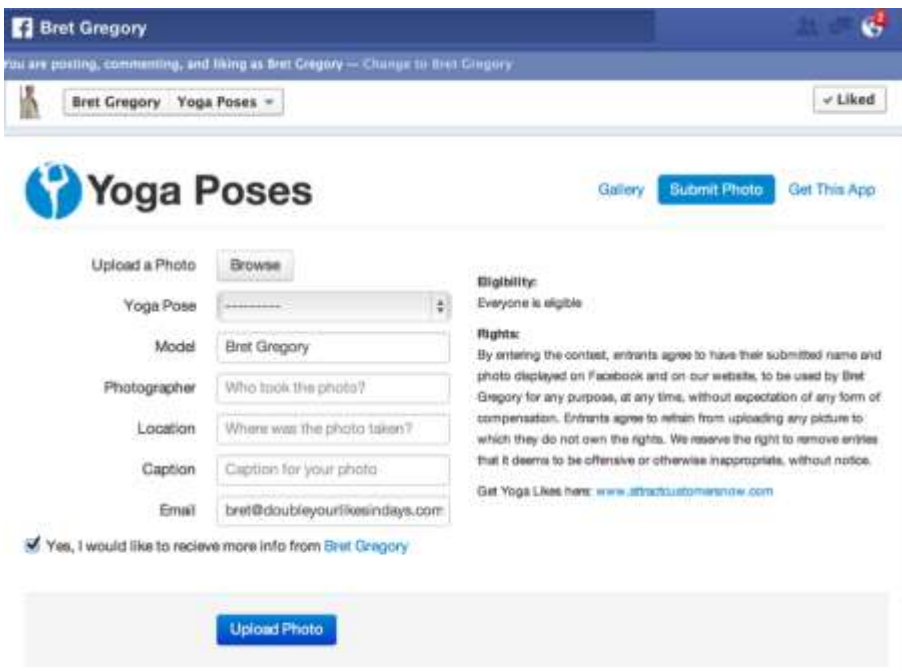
Bret Gregory

ou are posting, commenting, and liking as Bret Gregory — Change to Bret Gregory

Bret Gregory Yoga Poses

✓ Liked

Yoga Poses

Gallery Submit Photo Get This App

Upload a Photo Browse

Yoga Pose -----------

Model Bret Gregory

Photographer Who took the photo?

Location Where was the photo taken?

Caption Caption for your photo

Email bret@doubleyourlikesindays.com

✓ Yes, I would like to recieve more info from Bret Gregory

Eligibility:
Everyone is eligible

Rights:
By entering the contest, entrants agree to have their submitted name and photo displayed on Facebook and on our website, to be used by Bret Gregory for any purpose, at any time, without expectation of any form of compensation. Entrants agree to refrain from uploading any picture to which they do not own the rights. We reserve the right to remove entries that it deems to be offensive or otherwise inappropriate, without notice.

Get Yoga Likes here: www.attractcustomersnow.com

Upload Photo